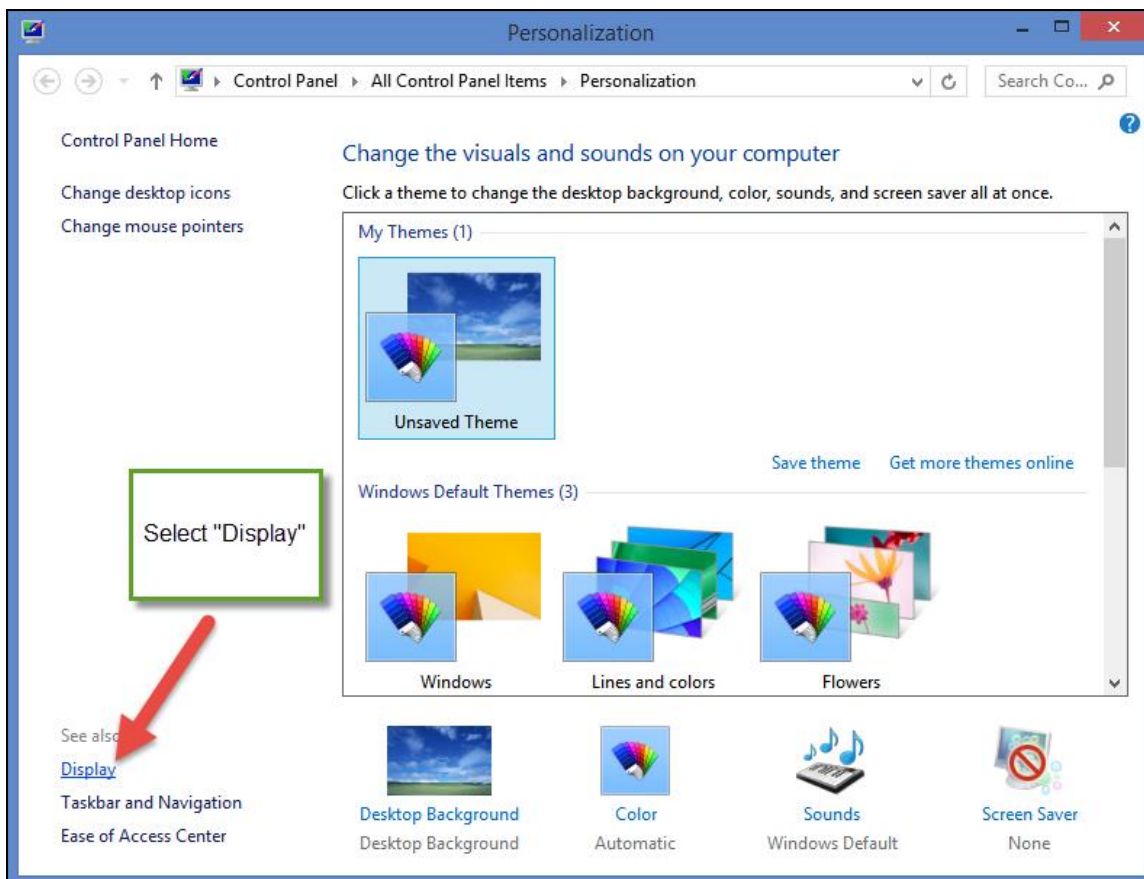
Personalization

Control Panel ▸ All Control Panel Items ▸ Personalization

Search Co...

Control Panel Home

Change desktop icons

Change mouse pointers

Change the visuals and sounds on your computer

Click a theme to change the desktop background, color, sounds, and screen saver all at once.

My Themes (1)

Unsaved Theme

Save theme

Get more themes online

Windows Default Themes (3)

Select "Display"

Windows

Lines and colors

Flowers

See also

Display

Taskbar and Navigation

Ease of Access Center

Desktop Background
Desktop Background

Color
Automatic

Sounds
Windows Default

Screen Saver
None